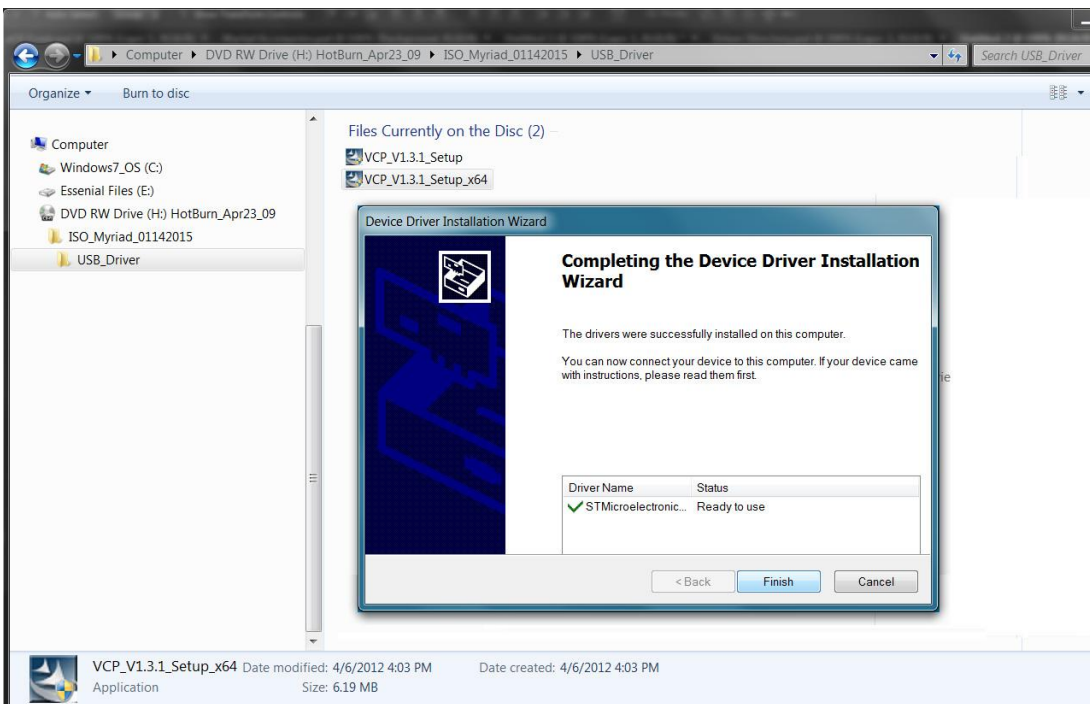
Computer ▸ DVD RW Drive (H:) HotBurn_Apr23_09 ▸ ISO_Myriad_01142015 ▸ USB_Driver

Search USB_Driver

Organize ▾ Burn to disc

Computer
Windows7_OS (C:)
Essenial Files (E:)
DVD RW Drive (H:) HotBurn_Apr23_09
ISO_Myriad_01142015
USB_Driver

Files Currently on the Disc (2)
VCP_V1.3.1_Setup
VCP_V1.3.1_Setup_x64

Device Driver Installation Wizard

Completing the Device Driver Installation Wizard

The drivers were successfully installed on this computer.

You can now connect your device to this computer. If your device came with instructions, please read them first.

| Driver Name | Status |
|---|---|
| STMicroelectronic... | Ready to use |

< Back Finish Cancel

VCP_V1.3.1_Setup_x64 Date modified: 4/6/2012 4:03 PM Date created: 4/6/2012 4:03 PM
Application Size: 6.19 MB